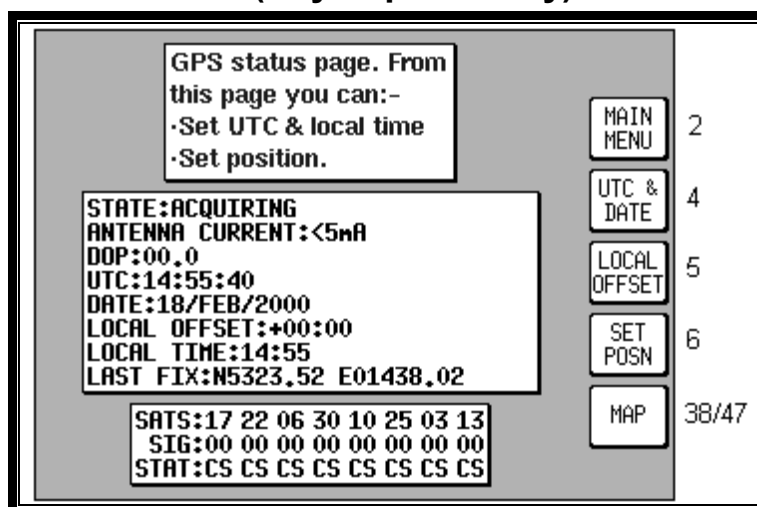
GPS status page. From this page you can:-
·Set UTC & local time
·Set position.

STATE:ACQUIRING
ANTENNA CURRENT:<5mA
DOP:00.0
UTC:14:55:40
DATE:18/FEB/2000
LOCAL OFFSET:+00:00
LOCAL TIME:14:55
LAST FIX:N5323.52 E01438.02

SATS:17 22 06 30 10 25 03 13
SIG:00 00 00 00 00 00 00 00
STAT:CS CS CS CS CS CS CS CS

MAIN MENU 2
UTC & DATE 4
LOCAL OFFSET 5
SET POSN 6
MAP 38/47